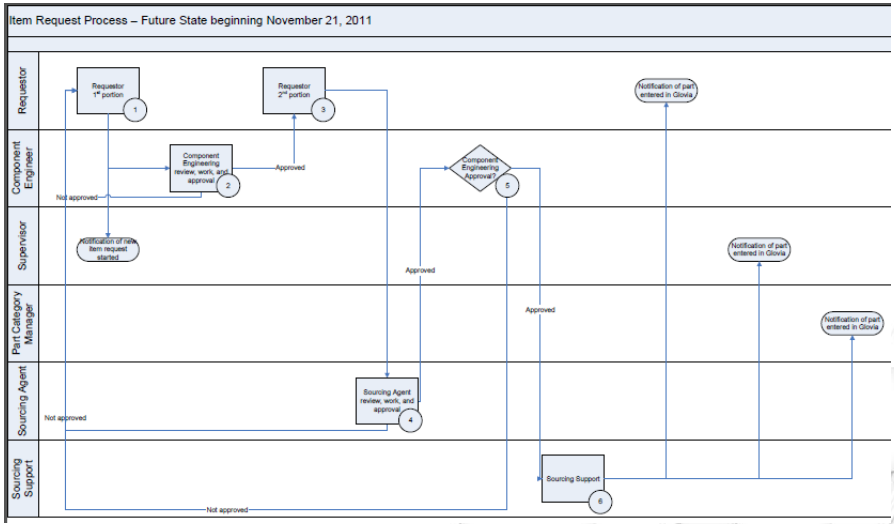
Item Request Process – Future State beginning November 21, 2011

Requestor

Component Engineer

Supervisor

Part Category Manager

Sourcing Agent

Sourcing Support

Requestor 1st portion

1

Requestor 2nd portion

3

Notification of part entered in Glovia

Component Engineering review, work, and approval

2

Approved

Not approved

Component Engineering Approval?

5

Notification of new item request started

Notification of part entered in Glovia

Approved

Approved

Notification of part entered in Glovia

Sourcing Agent review, work, and approval

4

Not approved

Sourcing Support

6

Not approved